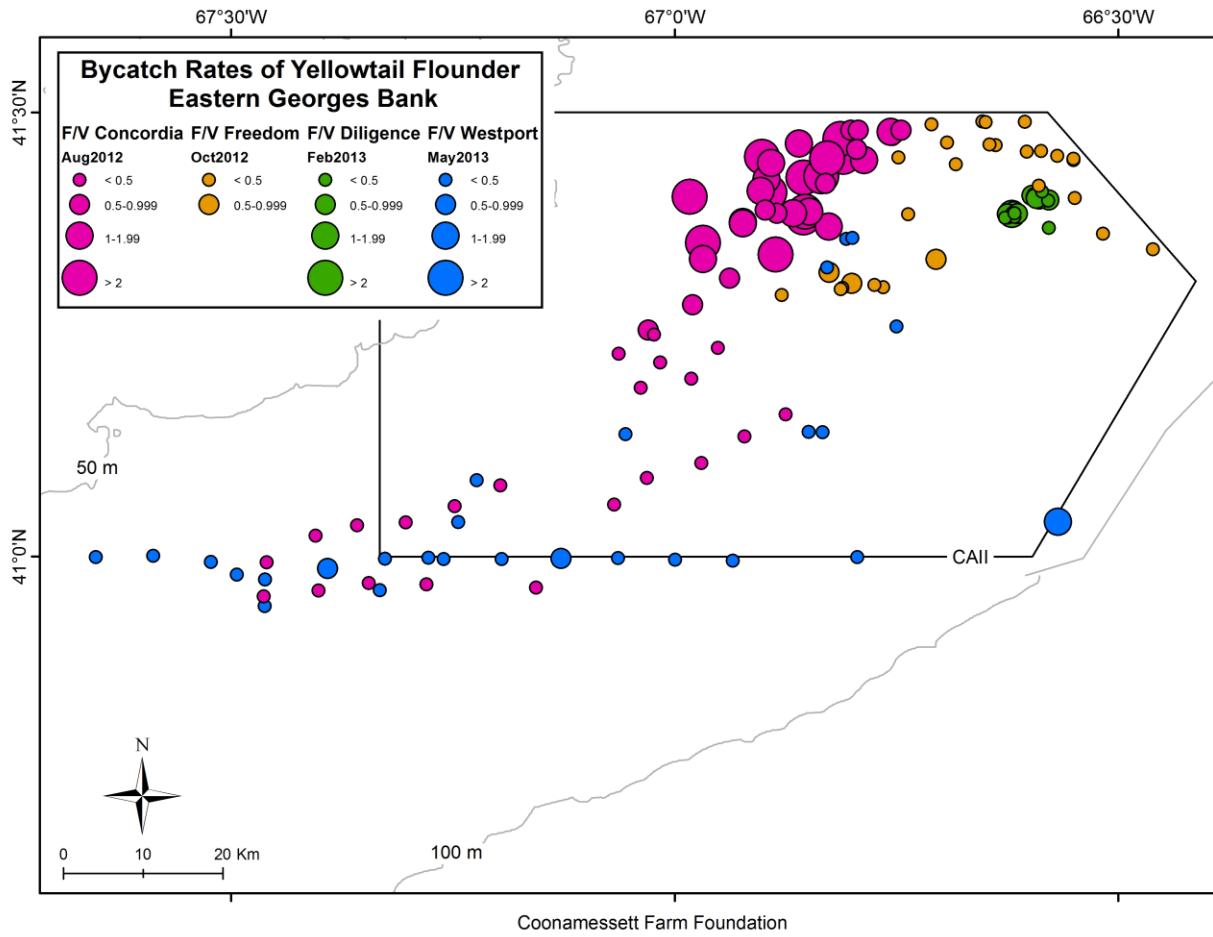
67°30'W
67°0'W
66°30'W

Bycatch Rates of Yellowtail Flounder
Eastern Georges Bank

| F/V Concordia | F/V Freedom | F/V Diligence | F/V Westport |
|---|---|---|---|
| Aug2012 | Oct2012 | Feb2013 | May2013 |
| < 0.5 | < 0.5 | < 0.5 | < 0.5 |
| 0.5-0.999 | 0.5-0.999 | 0.5-0.999 | 0.5-0.999 |
| 1-1.99 | | 1-1.99 | 1-1.99 |
| > 2 | | > 2 | > 2 |

41°30'N
41°0'N
50 m
CAII
100 m
N
0 10 20 Km

Coonamessett Farm Foundation